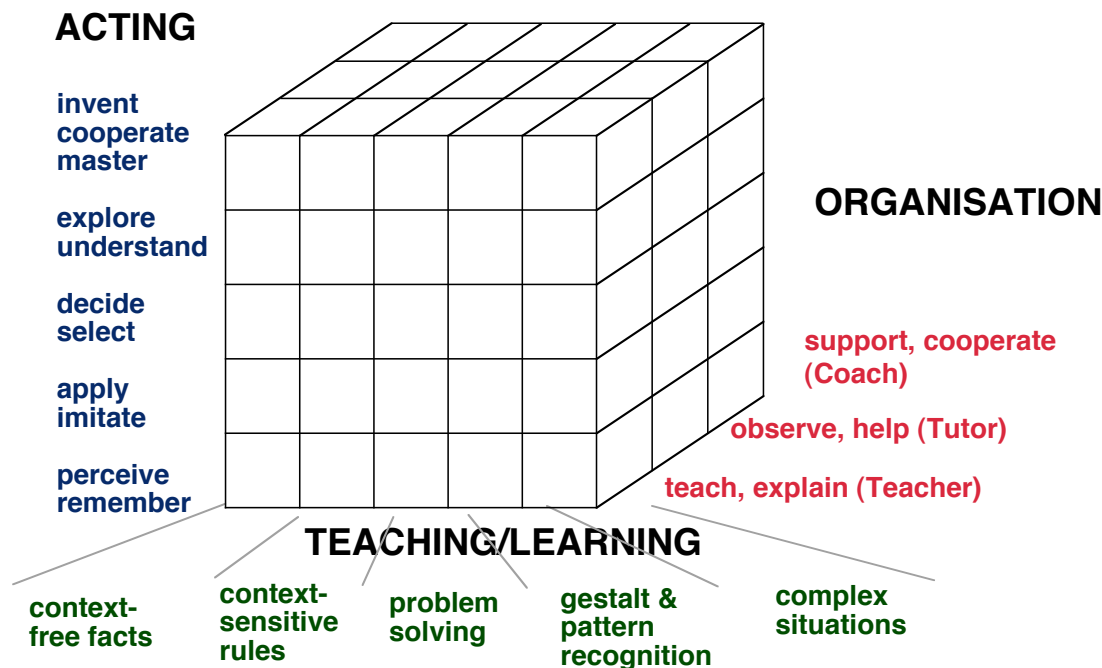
ACTING

invent
cooperate
master

explore
understand

decide
select

apply
imitate

perceive
remember

ORGANISATION

support, cooperate (Coach)

observe, help (Tutor)

teach, explain (Teacher)

TEACHING/LEARNING

context-free facts

context-sensitive rules

problem solving

gestalt & pattern recognition

complex situations